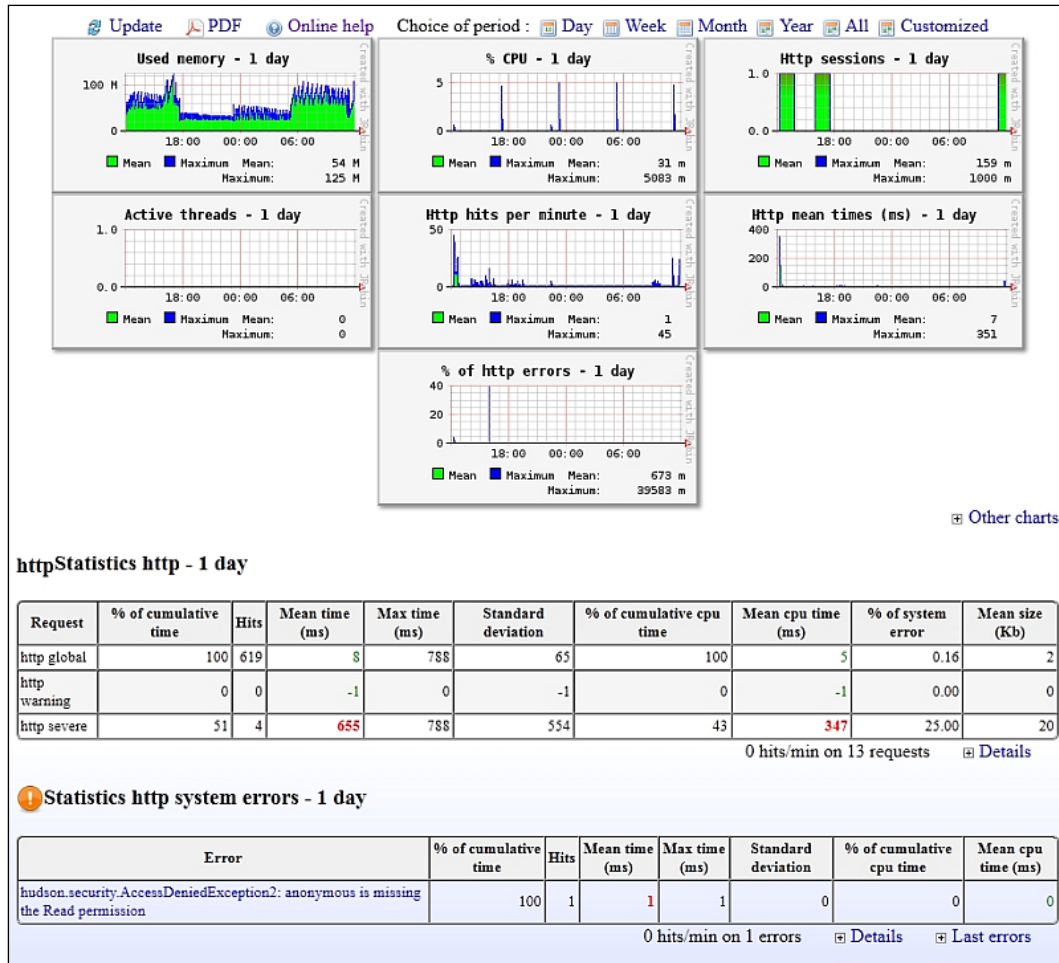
Update PDF Online help Choice of period : Day Week Month Year All Customized

Used memory - 1 day
100 M
0
18:00 00:00 06:00
Created with JRobin
Mean Maximum Mean: 54 M
Maximum: 125 M

% CPU - 1 day
5
0
18:00 00:00 06:00
Created with JRobin
Mean Maximum Mean: 31 m
Maximum: 5083 m

Http sessions - 1 day
1.0
0.0
18:00 00:00 06:00
Created with JRobin
Mean Maximum Mean: 159 m
Maximum: 1000 m

Active threads - 1 day
1.0
0.0
18:00 00:00 06:00
Created with JRobin
Mean Maximum Mean: 0
Maximum: 0

Http hits per minute - 1 day
50
0
18:00 00:00 06:00
Created with JRobin
Mean Maximum Mean: 1
Maximum: 45

Http mean times (ms) - 1 day
400
200
0
18:00 00:00 06:00
Created with JRobin
Mean Maximum Mean: 7
Maximum: 351

% of http errors - 1 day
40
20
0
18:00 00:00 06:00
Created with JRobin
Mean Maximum Mean: 673 m
Maximum: 39583 m

Other charts

httpStatistics http - 1 day

| Request | % of cumulative time | Hits | Mean time (ms) | Max time (ms) | Standard deviation | % of cumulative cpu time | Mean cpu time (ms) | % of system error | Mean size (Kb) |
|---|---|---|---|---|---|---|---|---|---|
| http global | 100 | 619 | 8 | 788 | 65 | 100 | 5 | 0.16 | 2 |
| http warning | 0 | 0 | -1 | 0 | -1 | 0 | -1 | 0.00 | 0 |
| http severe | 51 | 4 | 655 | 788 | 554 | 43 | 347 | 25.00 | 20 |

0 hits/min on 13 requests Details

Statistics http system errors - 1 day

| Error | % of cumulative time | Hits | Mean time (ms) | Max time (ms) | Standard deviation | % of cumulative cpu time | Mean cpu time (ms) |
|---|---|---|---|---|---|---|---|
| hudson.security.AccessDeniedException2: anonymous is missing the Read permission | 100 | 1 | 1 | 1 | 0 | 0 | 0 |

0 hits/min on 1 errors Details Last errors